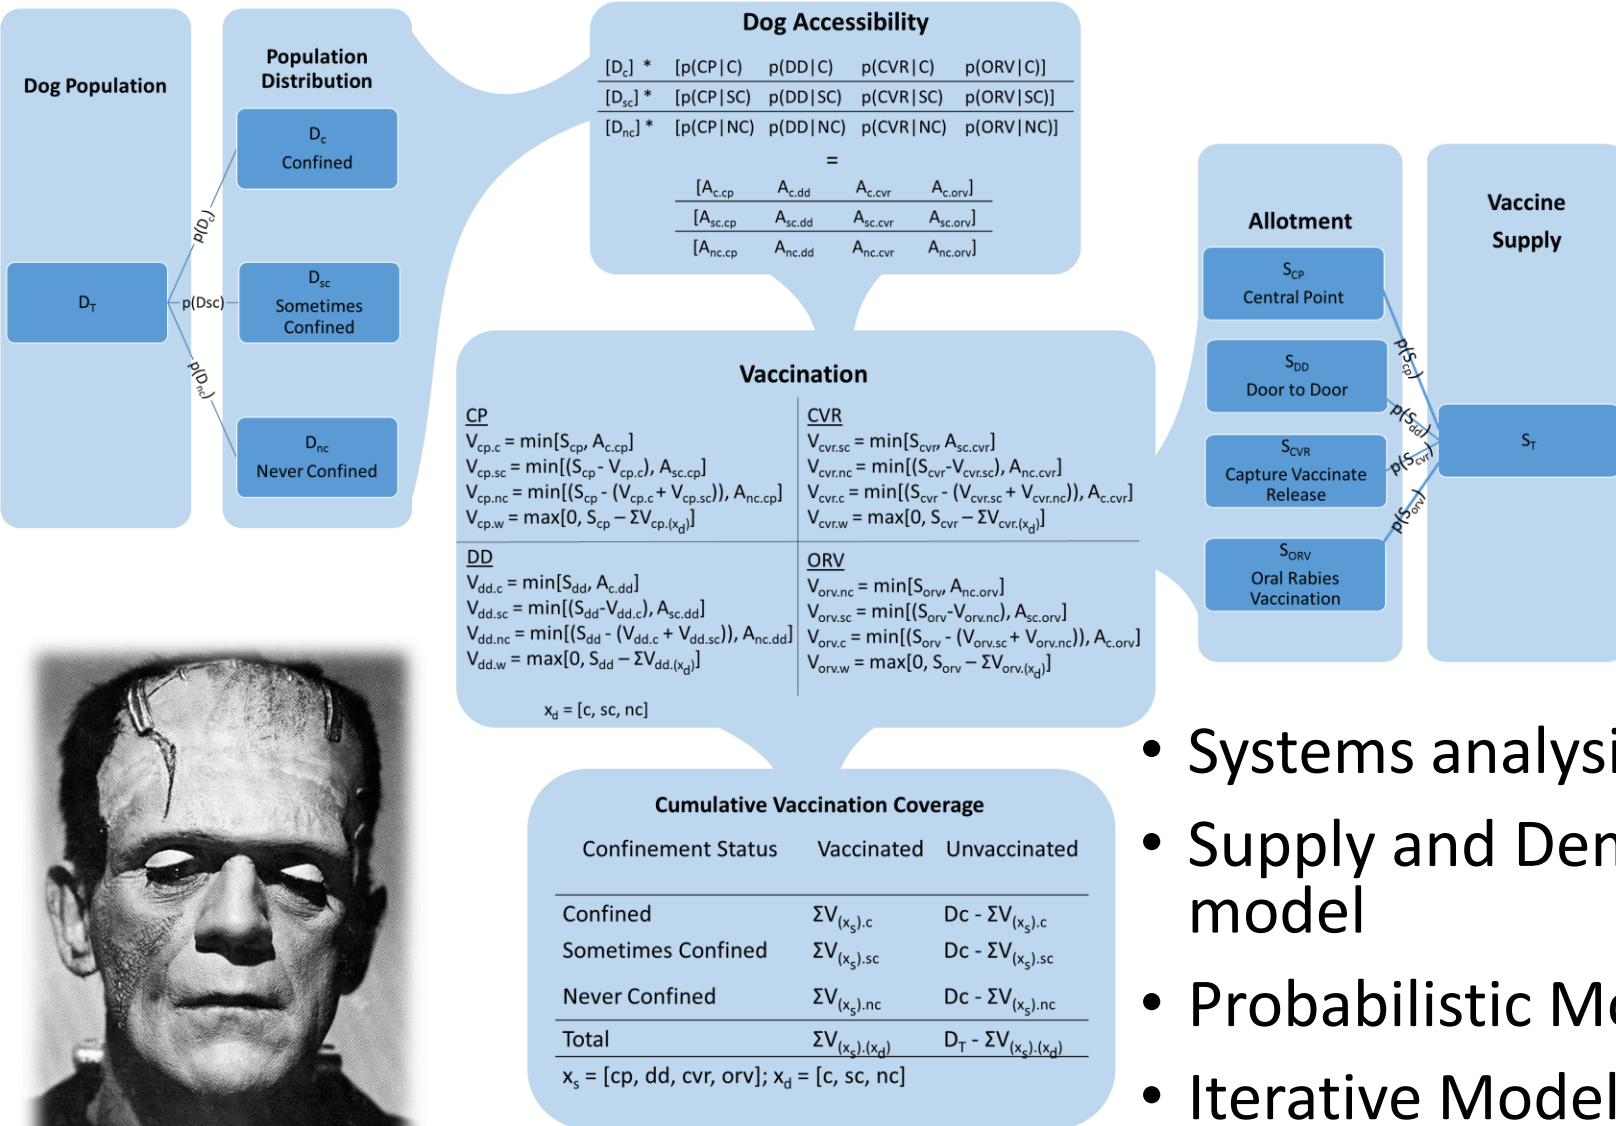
Dog Population

$D_T$

$p(D_c)$

p(Dsc)

$p(D_{nc})$

Population Distribution

$D_c$
Confined

$D_{sc}$
Sometimes Confined

$D_{nc}$
Never Confined

Dog Accessibility

| | | | | |
|---|---|---|---|---|
| $[D_c]$ * | [p(CP\|C) | p(DD\|C) | p(CVR\|C) | p(ORV\|C)] |
| $[D_{sc}]$ * | [p(CP\|SC) | p(DD\|SC) | p(CVR\|SC) | p(ORV\|SC)] |
| $[D_{nc}]$ * | [p(CP\|NC) | p(DD\|NC) | p(CVR\|NC) | p(ORV\|NC)] |

=

| | | | |
|---|---|---|---|
| $[A_{c.cp}$ | $A_{c.dd}$ | $A_{c.cvr}$ | $A_{c.orv}]$ |
| $[A_{sc.cp}$ | $A_{sc.dd}$ | $A_{sc.cvr}$ | $A_{sc.orv}]$ |
| $[A_{nc.cp}$ | $A_{nc.dd}$ | $A_{nc.cvr}$ | $A_{nc.orv}]$ |

Allotment

$S_{CP}$
Central Point

$S_{DD}$
Door to Door

$S_{CVR}$
Capture Vaccinate Release

$S_{ORV}$
Oral Rabies Vaccination

Vaccine Supply

$S_T$

$p(S_{cp})$

$p(S_{dd})$

$p(S_{cvr})$

$p(S_{orv})$

Vaccination

CP
$V_{cp.c} = \min[S_{cp}, A_{c.cp}]$
$V_{cp.sc} = \min[(S_{cp} - V_{cp.c}), A_{sc.cp}]$
$V_{cp.nc} = \min[(S_{cp} - (V_{cp.c} + V_{cp.sc})), A_{nc.cp}]$
$V_{cp.w} = \max[0, S_{cp} - \Sigma V_{cp.(x_d)}]$

CVR
$V_{cvr.sc} = \min[S_{cvr}, A_{sc.cvr}]$
$V_{cvr.nc} = \min[(S_{cvr} - V_{cvr.sc}), A_{nc.cvr}]$
$V_{cvr.c} = \min[(S_{cvr} - (V_{cvr.sc} + V_{cvr.nc})), A_{c.cvr}]$
$V_{cvr.w} = \max[0, S_{cvr} - \Sigma V_{cvr.(x_d)}]$

DD
$V_{dd.c} = \min[S_{dd}, A_{c.dd}]$
$V_{dd.sc} = \min[(S_{dd} - V_{dd.c}), A_{sc.dd}]$
$V_{dd.nc} = \min[(S_{dd} - (V_{dd.c} + V_{dd.sc})), A_{nc.dd}]$
$V_{dd.w} = \max[0, S_{dd} - \Sigma V_{dd.(x_d)}]$

ORV
$V_{orv.nc} = \min[S_{orv}, A_{nc.orv}]$
$V_{orv.sc} = \min[(S_{orv} - V_{orv.nc}), A_{sc.orv}]$
$V_{orv.c} = \min[(S_{orv} - (V_{orv.sc} + V_{orv.nc})), A_{c.orv}]$
$V_{orv.w} = \max[0, S_{orv} - \Sigma V_{orv.(x_d)}]$

$x_d$ = [c, sc, nc]

Cumulative Vaccination Coverage

| Confinement Status | Vaccinated | Unvaccinated |
|---|---|---|
| Confined | $\Sigma V_{(x_s).c}$ | Dc - $\Sigma V_{(x_s).c}$ |
| Sometimes Confined | $\Sigma V_{(x_s).sc}$ | Dc - $\Sigma V_{(x_s).sc}$ |
| Never Confined | $\Sigma V_{(x_s).nc}$ | Dc - $\Sigma V_{(x_s).nc}$ |
| Total | $\Sigma V_{(x_s).(x_d)}$ | $D_T - \Sigma V_{(x_s).(x_d)}$ |

$x_s$ = [cp, dd, cvr, orv]; $x_d$ = [c, sc, nc]

• Systems analysi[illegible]
• Supply and Den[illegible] model
• Probabilistic M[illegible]
• Iterative Model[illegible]